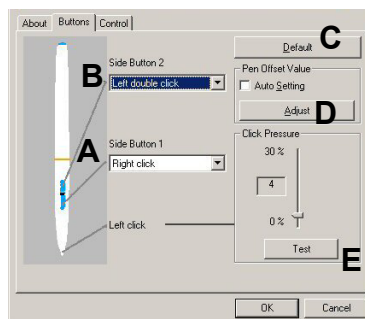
About | Buttons | Control

Default C

Side Button 2

B Left double click

Pen Offset Value

Auto Setting

Adjust D

Side Button 1

A Right click

Click Pressure

30 %

4

0 %

Left click

Test E

OK | Cancel